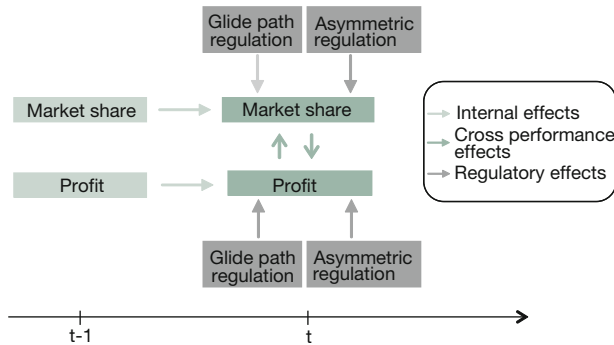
Glide path regulation

Asymmetric regulation

Market share

Market share

Profit

Profit

Glide path regulation

Asymmetric regulation

Internal effects

Cross performance effects

Regulatory effects

t-1

t